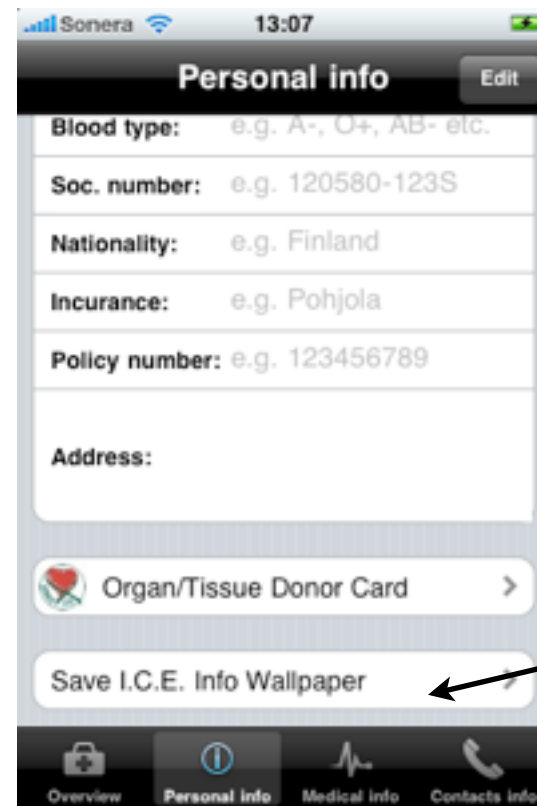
Sonera 13:07

Personal info Edit

Blood type: e.g. A-, O+, AB- etc.

Soc. number: e.g. 120580-123S

Nationality: e.g. Finland

Incurance: e.g. Pohjola

Policy number: e.g. 123456789

Address:

Organ/Tissue Donor Card

Save I.C.E. Info Wallpaper

Overview Personal info Medical info Contacts info